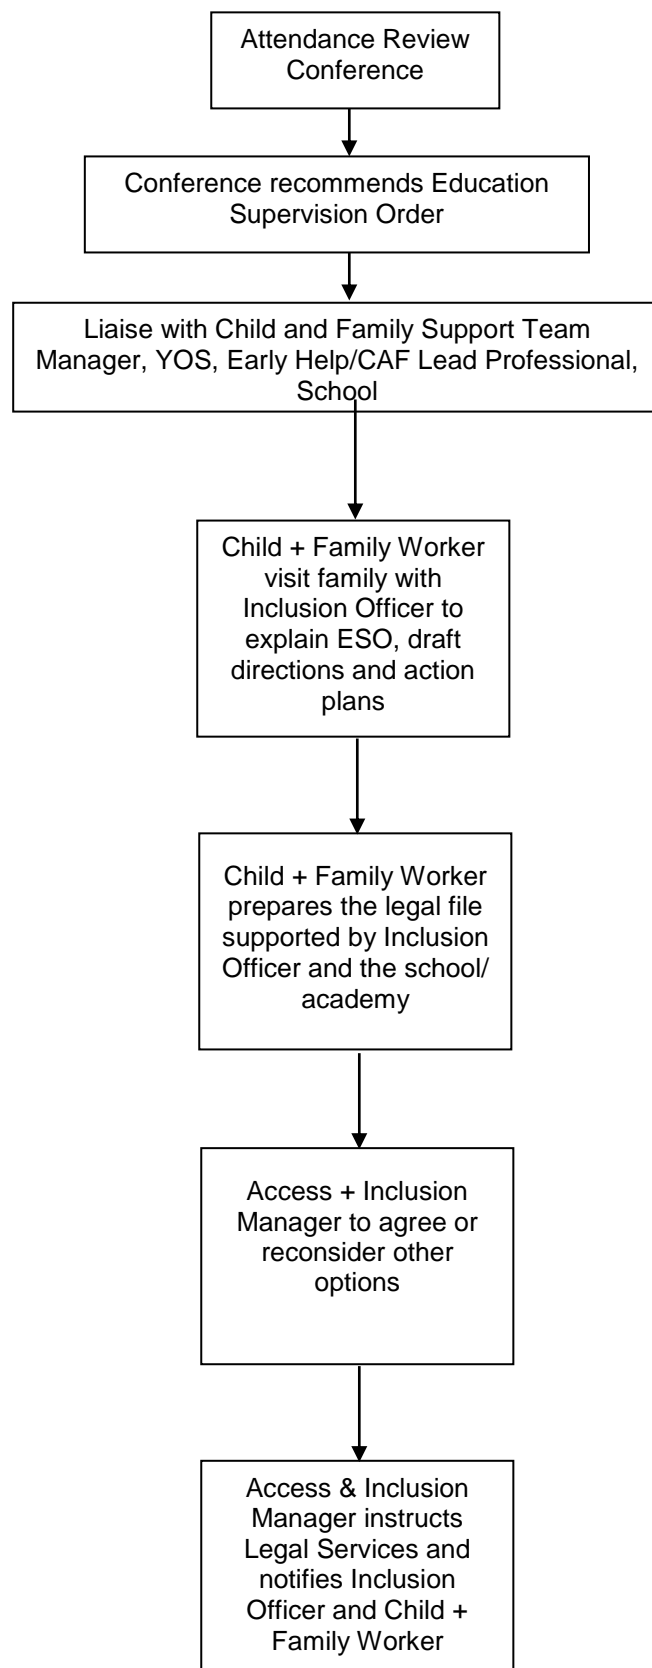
Attendance Review Conference

Conference recommends Education Supervision Order

Liaise with Child and Family Support Team Manager, YOS, Early Help/CAF Lead Professional, School

Child + Family Worker visit family with Inclusion Officer to explain ESO, draft directions and action plans

Child + Family Worker prepares the legal file supported by Inclusion Officer and the school/ academy

Access + Inclusion Manager to agree or reconsider other options

Access & Inclusion Manager instructs Legal Services and notifies Inclusion Officer and Child + Family Worker